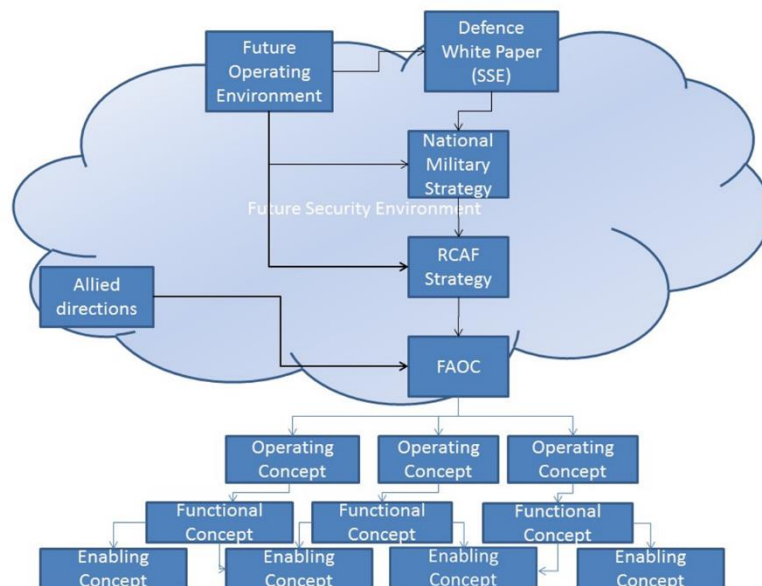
Future Operating Environment

Defence White Paper (SSE)

National Military Strategy

Future Security Environment

RCAF Strategy

Allied directions

FAOC

Operating Concept

Operating Concept

Operating Concept

Functional Concept

Functional Concept

Functional Concept

Enabling Concept

Enabling Concept

Enabling Concept

Enabling Concept